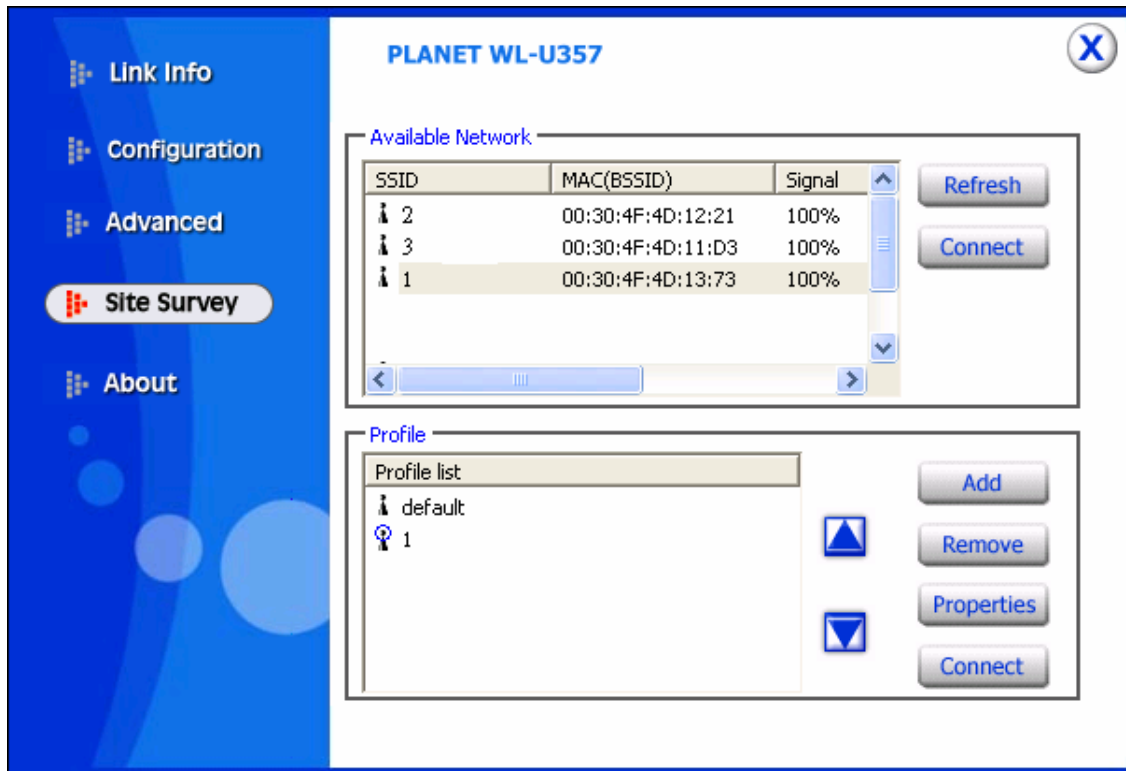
Link Info

Configuration

Advanced

Site Survey

About

PLANET WL-U357

X

Available Network

| SSID | MAC(BSSID) | Signal |
|---|---|---|
| 2 | 00:30:4F:4D:12:21 | 100% |
| 3 | 00:30:4F:4D:11:D3 | 100% |
| 1 | 00:30:4F:4D:13:73 | 100% |

Refresh

Connect

Profile

Profile list

default

1

Add

Remove

Properties

Connect